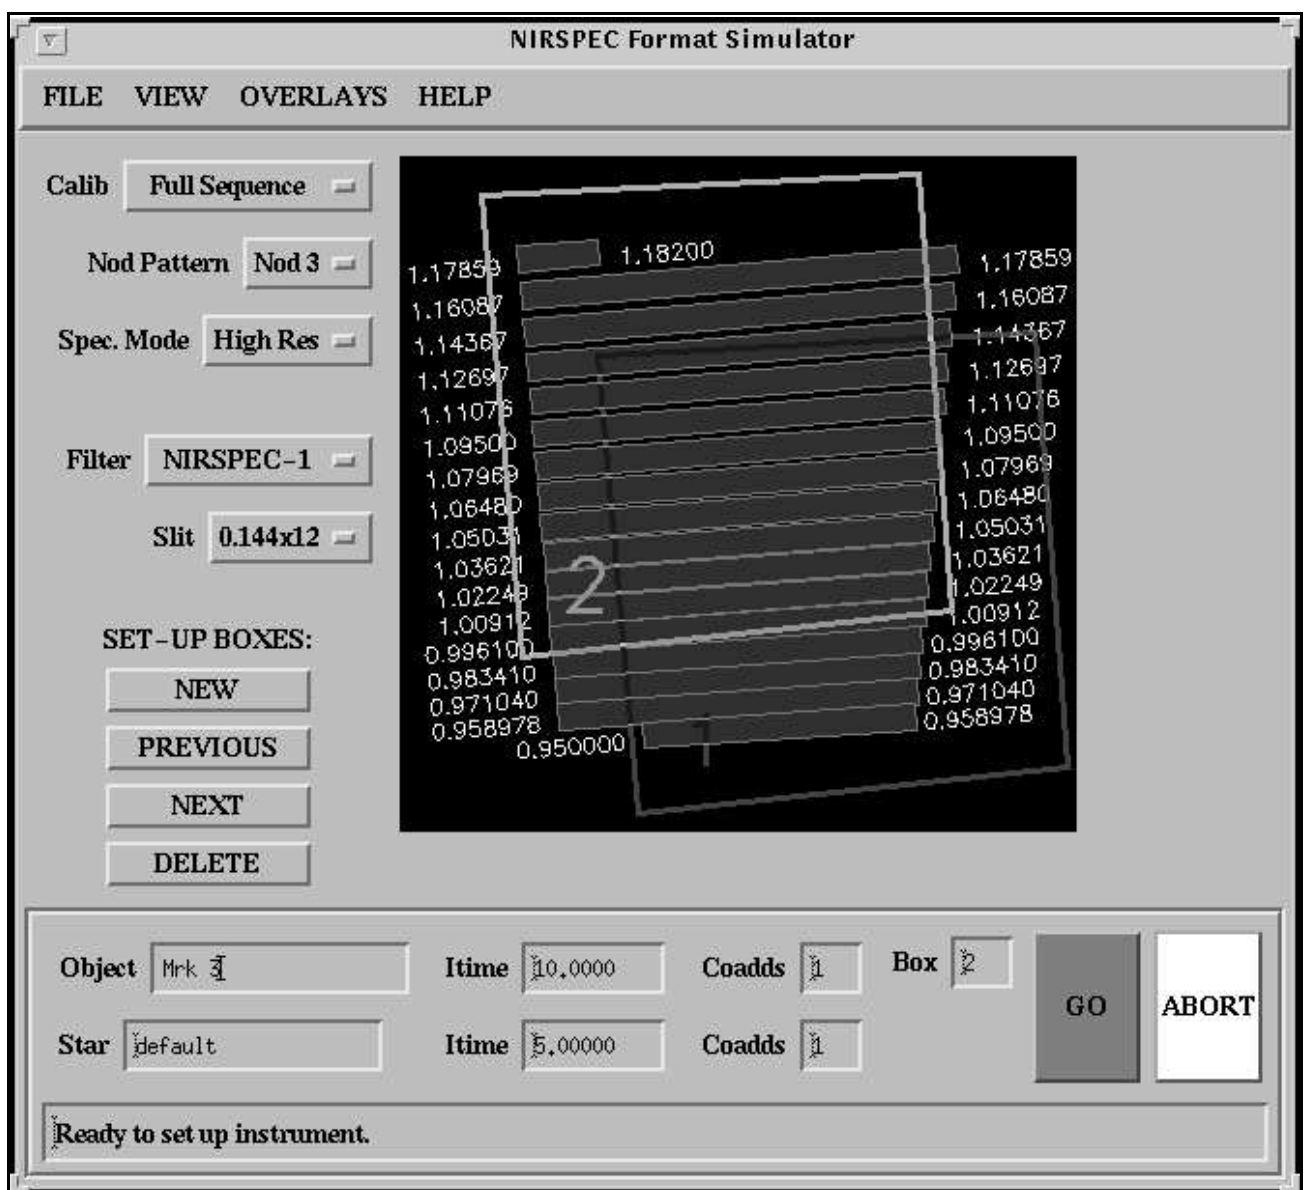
NIRSPEC Format Simulator

FILE VIEW OVERLAYS HELP

Calib Full Sequence

Nod Pattern Nod 3

Spec. Mode High Res

Filter NIRSPEC-1

Slit 0.144x12

SET-UP BOXES:

NEW

PREVIOUS

NEXT

DELETE

1.18200
1.17859 1.17859
1.16087 1.16087
1.14367 1.14367
1.12697 1.12697
1.11076 1.11076
1.09500 1.09500
1.07969 1.07969
1.06480 1.06480
1.05031 1.05031
1.03621 1.03621
1.02249 1.02249
1.00912 1.00912
0.996100 0.996100
0.983410 0.983410
0.971040 0.971040
0.958978 0.958978
0.950000
2
1

Object Mrk 3 Itime 10.0000 Coadds 1 Box 2 GO ABORT

Star default Itime 5.00000 Coadds 1

Ready to set up instrument.